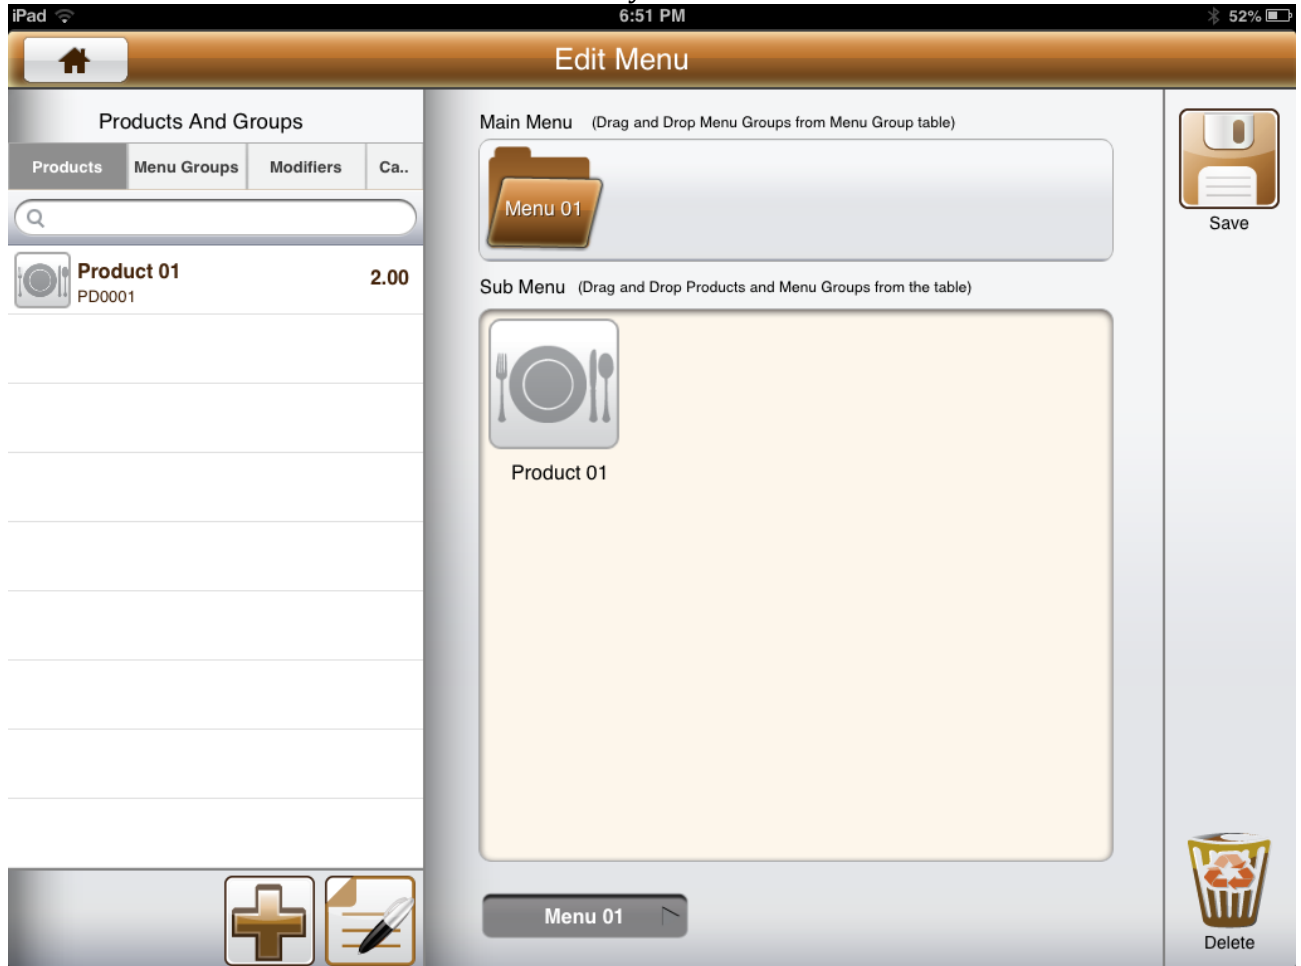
iPad
6:51 PM
52%

Edit Menu

Products And Groups

Products
Menu Groups
Modifiers
Ca..

Product 01
PD0001
2.00

Main Menu (Drag and Drop Menu Groups from Menu Group table)

Menu 01

Sub Menu (Drag and Drop Products and Menu Groups from the table)

Product 01

Menu 01

Save

Delete